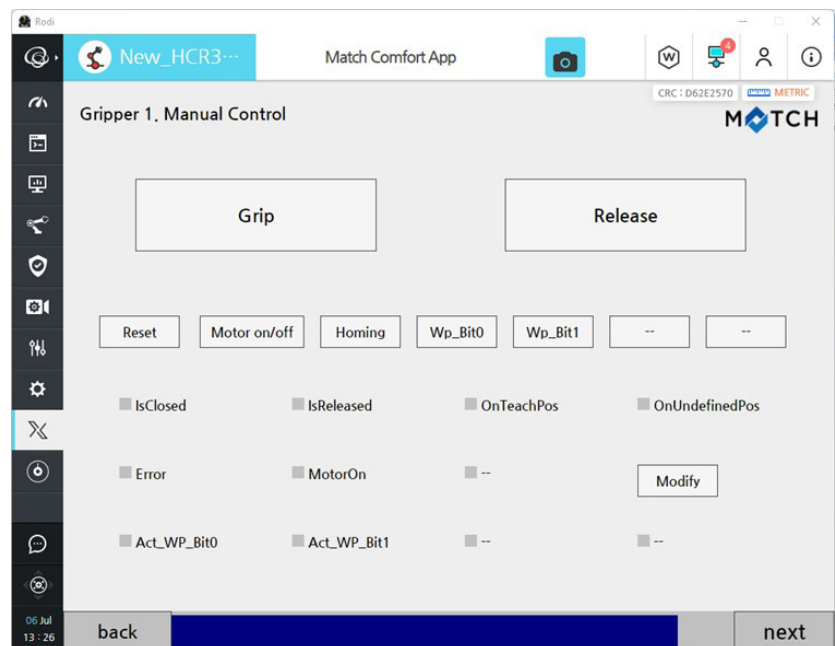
Rodi

New_HCR3···

Match Comfort App

4

CRC : D62E2570 METRIC

Gripper 1. Manual Control

MATCH

Grip

Release

Reset

Motor on/off

Homing

Wp_Bit0

Wp_Bit1

--

--

IsClosed

IsReleased

OnTeachPos

OnUndefinedPos

Error

MotorOn

--

Modify

Act_WP_Bit0

Act_WP_Bit1

--

--

06 Jul
13 : 26

back

next